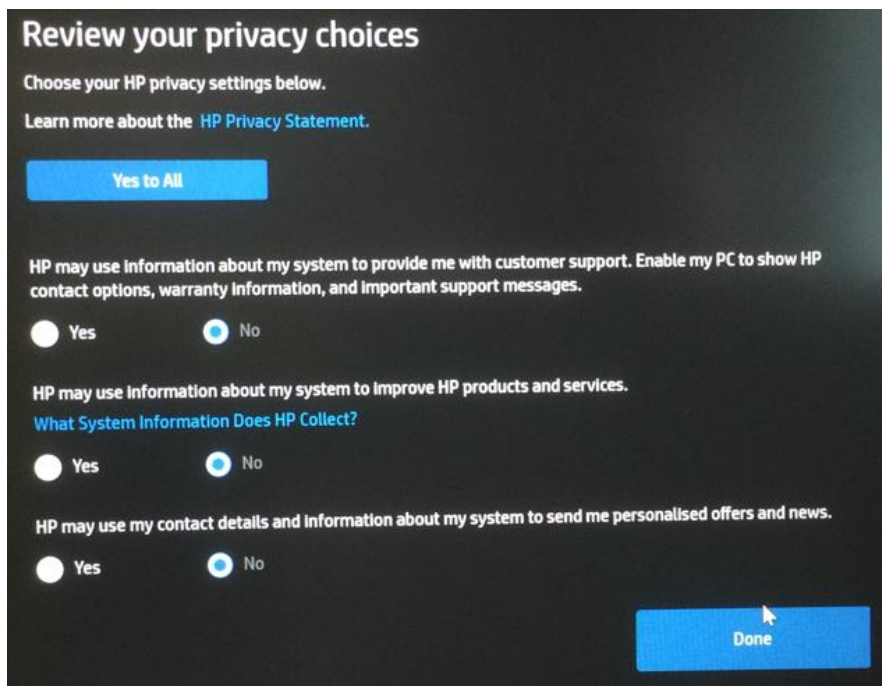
Review your privacy choices

Choose your HP privacy settings below.

Learn more about the HP Privacy Statement.

Yes to All

HP may use information about my system to provide me with customer support. Enable my PC to show HP contact options, warranty information, and important support messages.

Yes No

HP may use information about my system to improve HP products and services.

What System Information Does HP Collect?

Yes No

HP may use my contact details and information about my system to send me personalised offers and news.

Yes No

Done